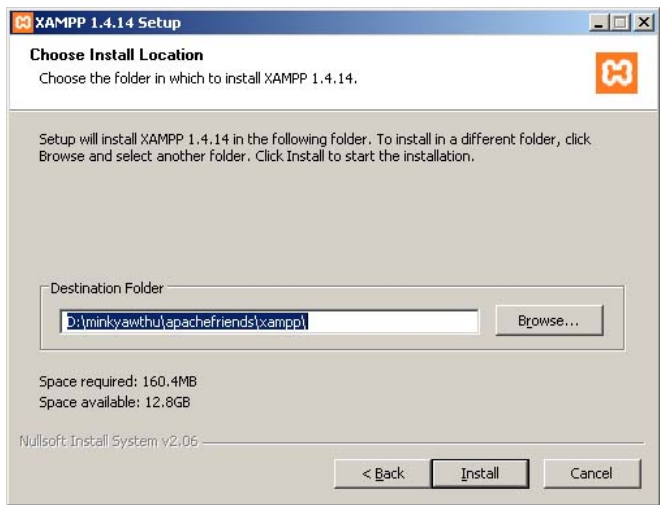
XAMPP 1.4.14 Setup

Choose Install Location

Choose the folder in which to install XAMPP 1.4.14.

Setup will install XAMPP 1.4.14 in the following folder. To install in a different folder, click Browse and select another folder. Click Install to start the installation.

Destination Folder

D:\minkyawthu\apachefriends\xampp\

Browse...

Space required: 160.4MB
Space available: 12.8GB

Nullsoft Install System v2.06

< Back

Install

Cancel